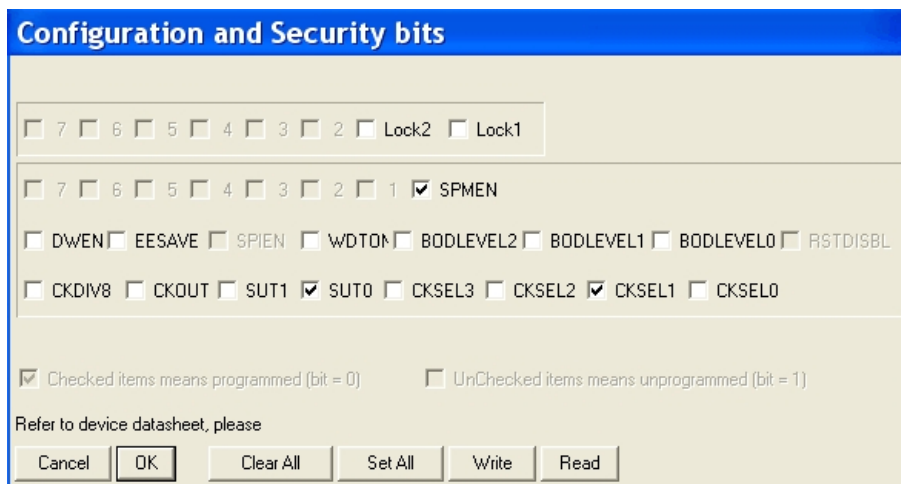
Configuration and Security bits

7 6 5 4 3 2 Lock2 Lock1

7 6 5 4 3 2 1 SPMEN

DWEN EESAVE SPIEN WDTON BODLEVEL2 BODLEVEL1 BODLEVEL0 RSTDISBL

CKDIV8 CKOUT SUT1 SUT0 CKSEL3 CKSEL2 CKSEL1 CKSEL0

Checked items means programmed (bit = 0)   UnChecked items means unprogrammed (bit = 1)

Refer to device datasheet, please

Cancel | OK | Clear All | Set All | Write | Read